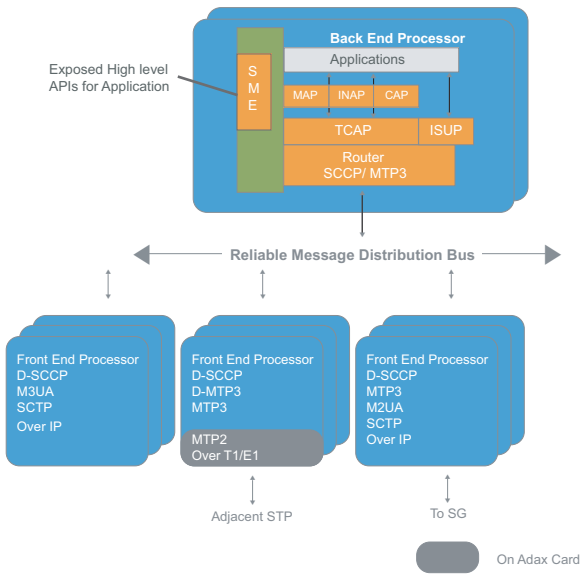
Back End Processor

Exposed High level APIs for Application

S
M
E

Applications

MAP

INAP

CAP

TCAP

ISUP

Router
SCCP/ MTP3

Reliable Message Distribution Bus

Front End Processor
D-SCCP
M3UA
SCTP
Over IP

Front End Processor
D-SCCP
D-MTP3
MTP3

MTP2
Over T1/E1

Front End Processor
D-SCCP
MTP3
M2UA
SCTP
Over IP

Adjacent STP

To SG

On Adax Card